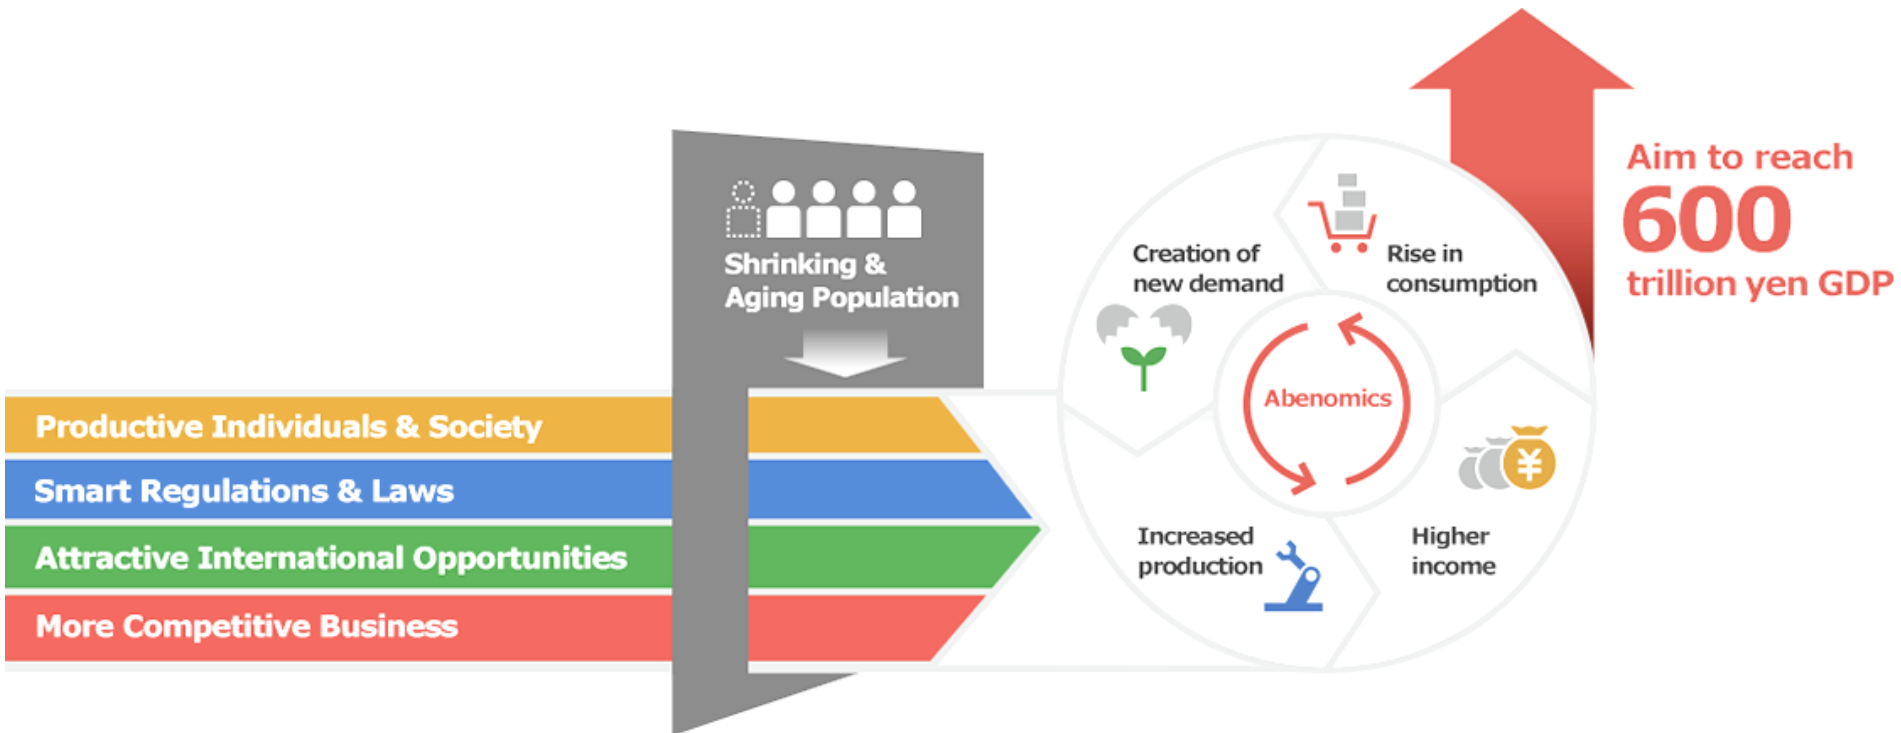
Shrinking & Aging Population

Productive Individuals & Society

Smart Regulations & Laws

Attractive International Opportunities

More Competitive Business

Creation of new demand

Rise in consumption

Abenomics

Increased production

Higher income

¥

Aim to reach

600

trillion yen GDP